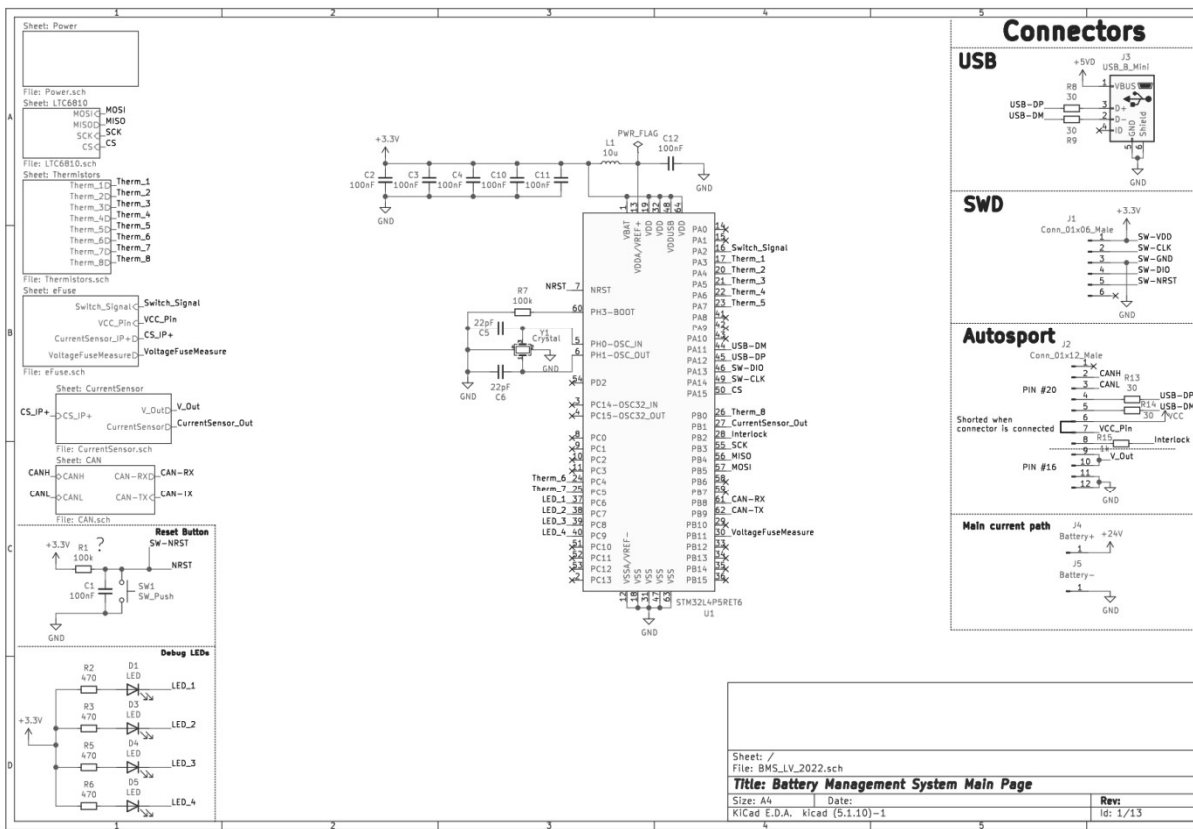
1 2 3 4 5

A B C D

Sheet: Power

File: Power.sch

Sheet: LTC6810
MOSI MOSI
MISO MISO
SCK SCK
CS CS
File: LTC6810.sch

Sheet: Thermistors
Therm_1 Therm_1
Therm_2 Therm_2
Therm_3 Therm_3
Therm_4 Therm_4
Therm_5 Therm_5
Therm_6 Therm_6
Therm_7 Therm_7
Therm_8 Therm_8
File: Thermistors.sch

Sheet: eFuse
Switch_Signal Switch_Signal
VCC_Pin VCC_Pin
CurrentSensor_IP+ CS_IP+
VoltageFuseMeasure VoltageFuseMeasure
File: eFuse.sch

Sheet: CurrentSensor
CS_IP+ CS_IP+
V_Out V_Out
CurrentSensor CurrentSensor_Out
File: CurrentSensor.sch

Sheet: CAN
CANH CANH
CAN-RX CAN-RX
CANL CANL
CAN-TX CAN-TX
File: CAN.sch

Reset Button
+3.3V R1 100k ? SW-NRST
NRST
C1 100nF SW1 SW_Push
GND

Debug LEDs
R2 470 D1 LED LED_1
+3.3V R3 470 D3 LED LED_2
R5 470 D4 LED LED_3
R6 470 D5 LED LED_4

+3.3V
C2 100nF C3 100nF C4 100nF C10 100nF C11 100nF
GND
PWR_FLAG L1 10u C12 100nF
GND

VBAT VDDA/VREF+ VDD VDD VDD VDDUSB VDD
1 13 19 32 48 64
NRST 7 NRST
R7 100k 60 PH3-BOOT
22pF C5 Y1 Crystal
5 PH0-OSC_IN
6 PH1-OSC_OUT
GND GND
22pF C6
54 PD2
3 PC14-OSC32_IN
4 PC15-OSC32_OUT
8 PC0
9 PC1
10 PC2
11 PC3
Therm_6 24 PC4
Therm_7 25 PC5
LED_1 37 PC6
LED_2 38 PC7
LED_3 39 PC8
LED_4 40 PC9
51 PC10
52 PC11
53 PC12
2 PC13
VSSA/VREF- VSS VSS VSS VSS
12 18 31 47 63
GND
STM32L4P5RET6
U1

PA0 14
PA1 15
PA2 16 Switch_Signal
PA3 17 Therm_1
PA4 20 Therm_2
PA5 21 Therm_3
PA6 22 Therm_4
PA7 23 Therm_5
PA8 41
PA9 42
PA10 43
PA11 44 USB-DM
PA12 45 USB-DP
PA13 46 SW-DIO
PA14 49 SW-CLK
PA15 50 CS
PB0 26 Therm_8
PB1 27 CurrentSensor_Out
PB2 28 Interlock
PB3 55 SCK
PB4 56 MISO
PB5 57 MOSI
PB6 58
PB7 59
PB8 61 CAN-RX
PB9 62 CAN-TX
PB10 29
PB11 30 VoltageFuseMeasure
PB12 33
PB13 34
PB14 35
PB15 36

Connectors
USB
+5VD J3 USB_B_Mini
VBUS
USB-DP R8 30 D+
USB-DM 30 R9 D-
ID GND Shield
GND

SWD
+3.3V
J1 Conn_01x06_Male
1 SW-VDD
2 SW-CLK
3 SW-GND
4 SW-DIO
5 SW-NRST
6
GND

Autosport
J2 Conn_01x12_Male
1
2 CANH
PIN #20 3 CANL R13 30
4 USB-DP
5 R14 30 USB-DM
6 VCC
Shorted when connector is connected 7 VCC_Pin
8 R15 Interlock
9 1k
PIN #16 10 V_Out
11
12
GND

Main current path
J4 Battery+ +24V
1
J5 Battery-
1
GND

Sheet: /
File: BMS_LV_2022.sch
Title: Battery Management System Main Page
Size: A4 Date: Rev:
KiCad E.D.A. kicad (5.1.10)-1 Id: 1/13